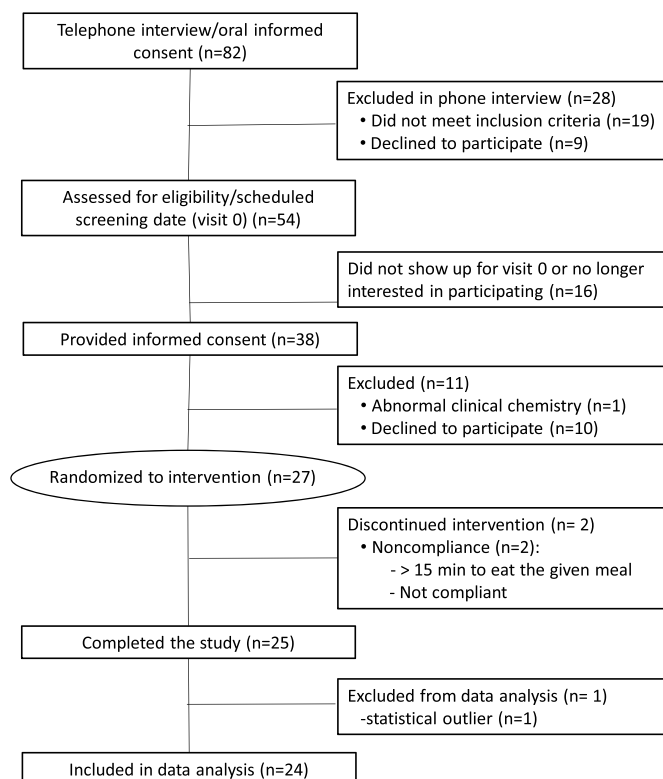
Telephone interview/oral informed consent (n=82)

Excluded in phone interview (n=28)
• Did not meet inclusion criteria (n=19)
• Declined to participate (n=9)

Assessed for eligibility/scheduled screening date (visit 0) (n=54)

Did not show up for visit 0 or no longer interested in participating (n=16)

Provided informed consent (n=38)

Excluded (n=11)
• Abnormal clinical chemistry (n=1)
• Declined to participate (n=10)

Randomized to intervention (n=27)

Discontinued intervention (n= 2)
• Noncompliance (n=2):
- > 15 min to eat the given meal
- Not compliant

Completed the study (n=25)

Excluded from data analysis (n= 1)
-statistical outlier (n=1)

Included in data analysis (n=24)